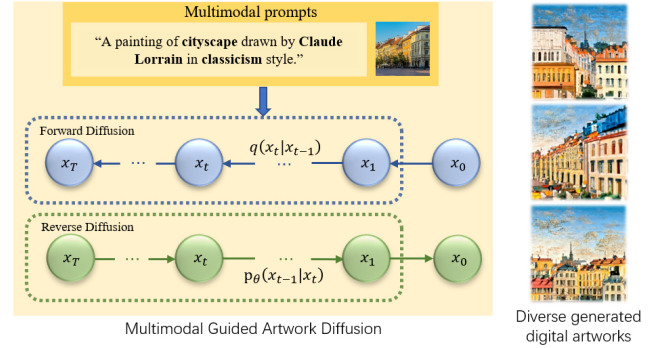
Multimodal prompts

"A painting of cityscape drawn by Claude Lorrain in classicism style."

Forward Diffusion

$x_T$ ⋯ $x_t$ $q(x_t|x_{t-1})$ ⋯ $x_1$ $x_0$

Reverse Diffusion

$x_T$ ⋯ $x_t$ ⋯ $p_\theta(x_{t-1}|x_t)$ $x_1$ $x_0$

Multimodal Guided Artwork Diffusion

Diverse generated digital artworks